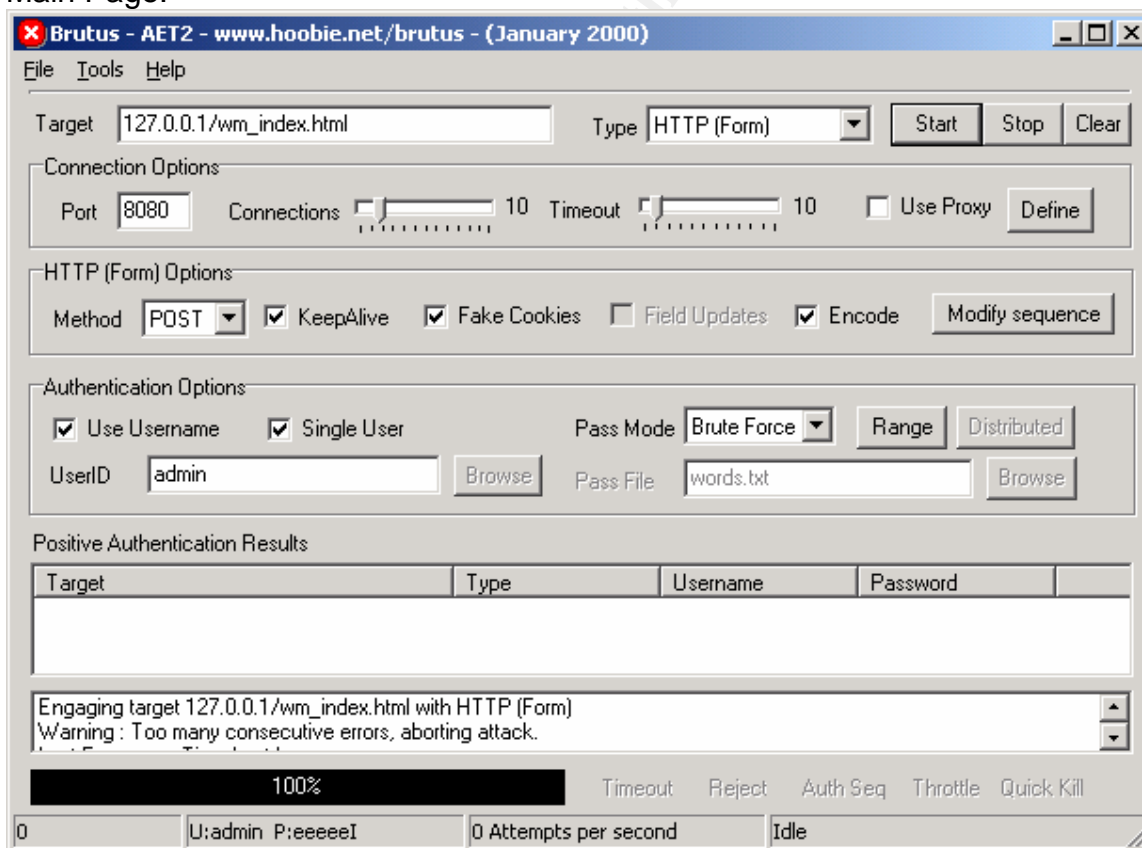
Main Page:

Brutus - AET2 - www.hoobie.net/brutus - (January 2000)

File Tools Help

Target 127.0.0.1/wm_index.html Type HTTP (Form) Start Stop Clear

Connection Options

Port 8080 Connections 10 Timeout 10 Use Proxy Define

HTTP (Form) Options

Method POST KeepAlive Fake Cookies Field Updates Encode Modify sequence

Authentication Options

Use Username Single User Pass Mode Brute Force Range Distributed

UserID admin Browse Pass File words.txt Browse

Positive Authentication Results

| Target | Type | Username | Password |
|---|---|---|---|

Engaging target 127.0.0.1/wm_index.html with HTTP (Form)
Warning : Too many consecutive errors, aborting attack.
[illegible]

100%

Timeout Reject Auth Seq Throttle Quick Kill

0 U:admin P:eeeeeI 0 Attempts per second Idle